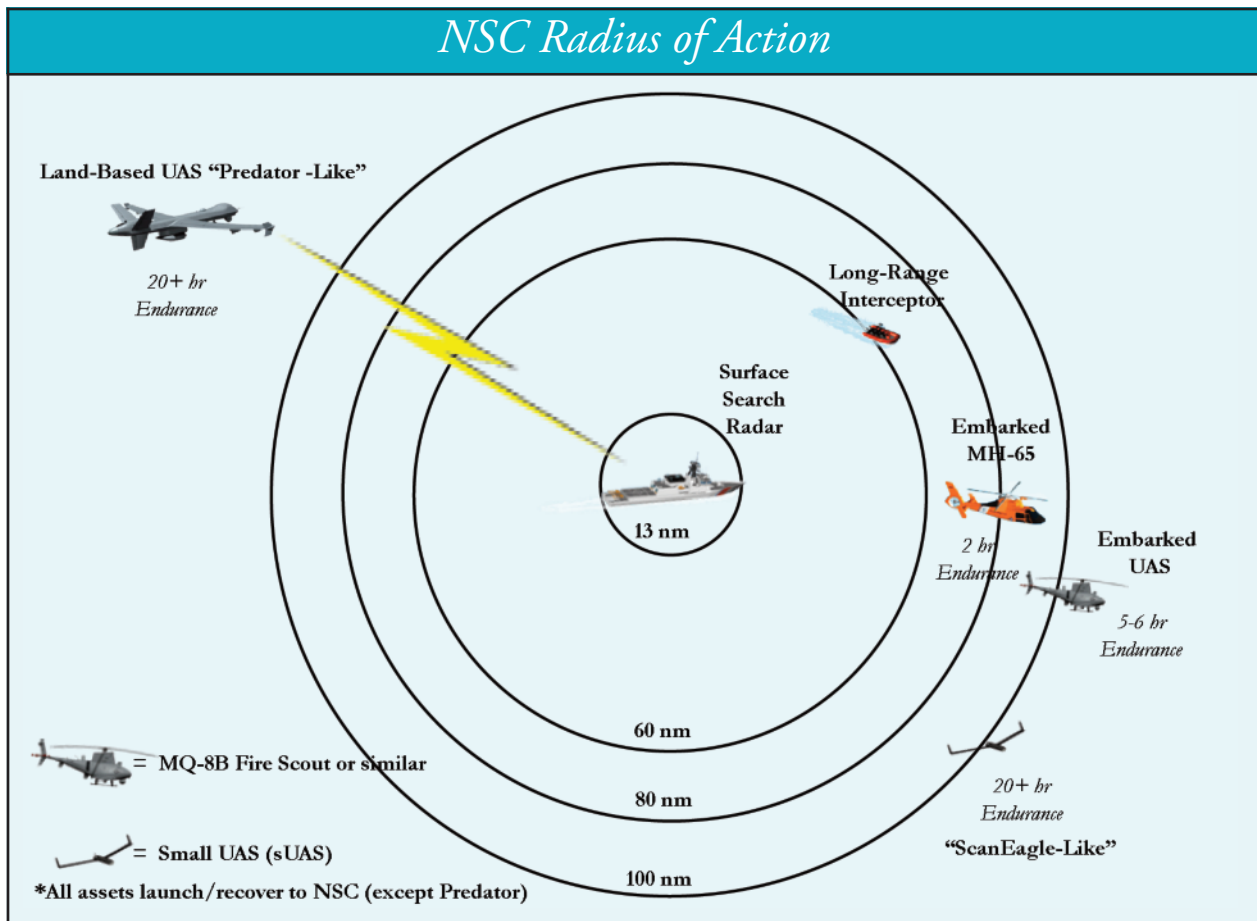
NSC Radius of Action

Land-Based UAS "Predator -Like"

20+ hr
Endurance

Long-Range
Interceptor

Surface
Search
Radar

13 nm

Embarked
MH-65

2 hr
Endurance

Embarked
UAS

5-6 hr
Endurance

60 nm

80 nm

100 nm

20+ hr
Endurance

"ScanEagle-Like"

= MQ-8B Fire Scout or similar

= Small UAS (sUAS)

*All assets launch/recover to NSC (except Predator)